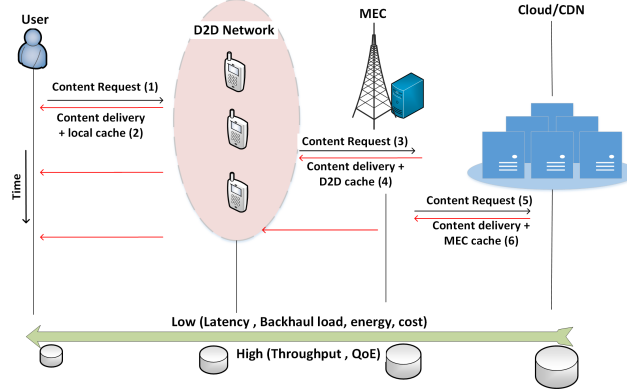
User

D2D Network

MEC

Cloud/CDN

Content Request (1)

Content delivery + local cache (2)

Time

Content Request (3)

Content delivery + D2D cache (4)

Content Request (5)

Content delivery + MEC cache (6)

Low (Latency , Backhaul load, energy, cost)

High (Throughput , QoE)